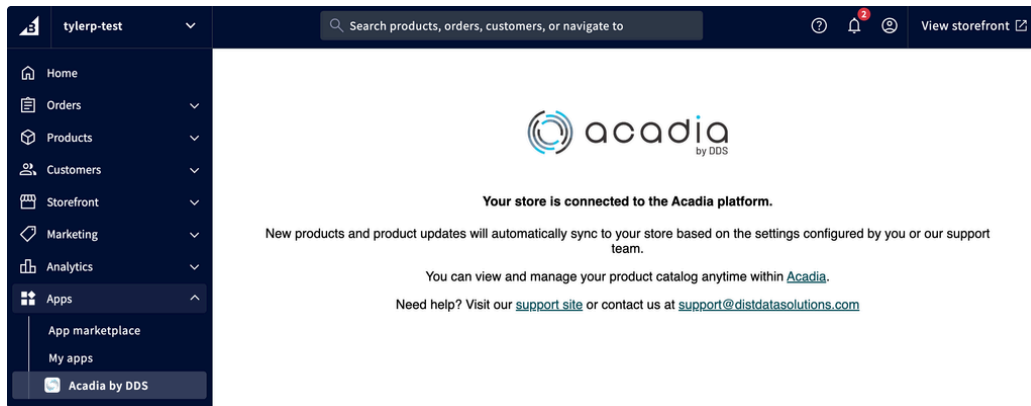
tylerp-test

Search products, orders, customers, or navigate to

2

View storefront

Home
Orders
Products
Customers
Storefront
Marketing
Analytics
Apps
App marketplace
My apps
Acadia by DDS

acadia
by DDS

Your store is connected to the Acadia platform.

New products and product updates will automatically sync to your store based on the settings configured by you or our support team.

You can view and manage your product catalog anytime within Acadia.

Need help? Visit our support site or contact us at support@distdatasolutions.com